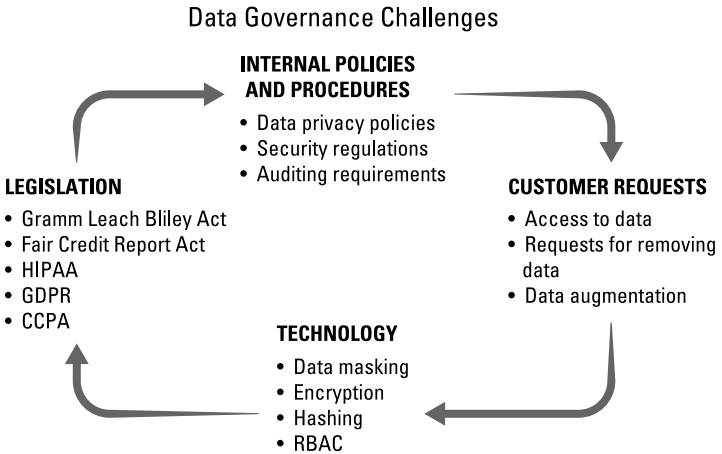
Data Governance Challenges

INTERNAL POLICIES AND PROCEDURES
• Data privacy policies
• Security regulations
• Auditing requirements

CUSTOMER REQUESTS
• Access to data
• Requests for removing data
• Data augmentation

TECHNOLOGY
• Data masking
• Encryption
• Hashing
• RBAC

LEGISLATION
• Gramm Leach Bliley Act
• Fair Credit Report Act
• HIPAA
• GDPR
• CCPA